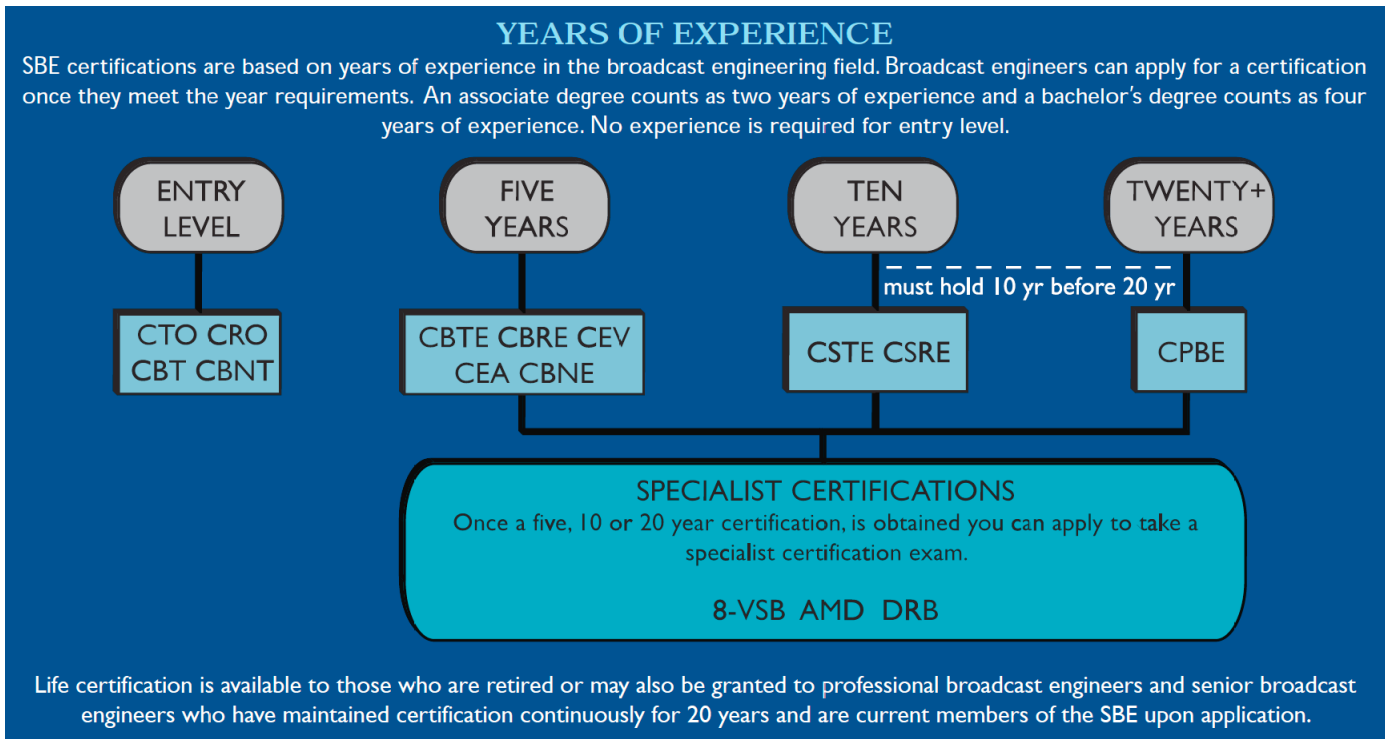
YEARS OF EXPERIENCE

SBE certifications are based on years of experience in the broadcast engineering field. Broadcast engineers can apply for a certification once they meet the year requirements. An associate degree counts as two years of experience and a bachelor's degree counts as four years of experience. No experience is required for entry level.

ENTRY LEVEL

CTO CRO CBT CBNT

FIVE YEARS

CBTE CBRE CEV CEA CBNE

TEN YEARS

CSTE CSRE

must hold 10 yr before 20 yr

TWENTY+ YEARS

CPBE

SPECIALIST CERTIFICATIONS

Once a five, 10 or 20 year certification, is obtained you can apply to take a specialist certification exam.

8-VSB AMD DRB

Life certification is available to those who are retired or may also be granted to professional broadcast engineers and senior broadcast engineers who have maintained certification continuously for 20 years and are current members of the SBE upon application.